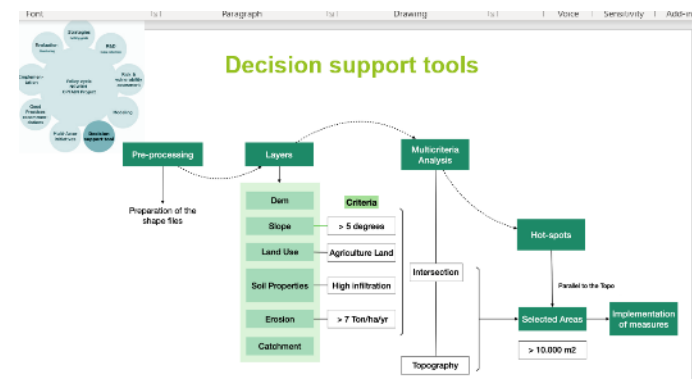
Font | Paragraph | Drawing | Voice | Sensitivity | Add-in

Evaluation
Ecosystem
R&D
Risk & vulnerability assessment
Modelling
Decision support tool
Multi-Actor Initiatives
Good Practices
Implementation
Nature-based solution
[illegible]

Decision support tools

Pre-processing
Preperation of the shape files
Layers
Multicriteria Analysis
Dem
Slope
Land Use
Soil Properties
Erosion
Catchment
Criteria
> 5 degrees
Agriculture Land
High infiltration
> 7 Ton/ha/yr
Intersection
Topography
Hot-spots
Parallel to the Topo
Selected Areas
> 10.000 m2
Implementation of measures